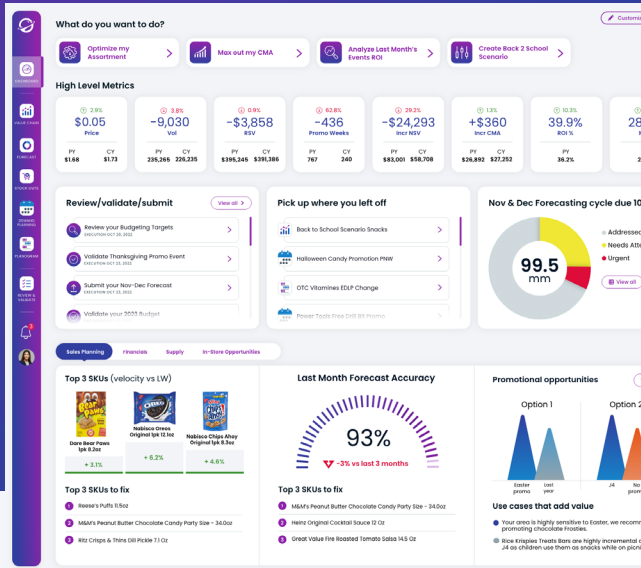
What do you want to do?

Customi

Optimize my Assortment

Max out my CMA

Analyze Last Month's Events ROI

Create Back 2 School Scenario

DASHBOARD

VALUE CHAIN

FORECAST

STOCK DATA

DYNAMIC PLANNING

PLANOGRAM

REVIEW & SIGNOFF

3

High Level Metrics

2.9%
$0.05
Price
PY $1.68
CY $1.73

3.8%
-9,030
Vol
PY 235,265
CY 226,235

0.9%
-$3,858
RSV
PY $395,245
CY $391,386

62.8%
-436
Promo Weeks
PY 767
CY 240

29.2%
-$24,293
Incr NSV
PY $83,001
CY $58,708

1.3%
+$360
Incr CMA
PY $26,892
CY $27,252

10.3%
39.9%
ROI %
PY 38.2%

28

Review/validate/submit

View all

Review your Budgeting Targets
EXECUTION OCT 20, 2022

Validate Thanksgiving Promo Event
EXECUTION OCT 23, 2022

Submit your Nov-Dec Forecast
EXECUTION OCT 23, 2022

Validate your 2023 Budget

Pick up where you left off

Back to School Scenario Snacks

Halloween Candy Promotion PNW

OTC Vitamines EDLP Change

Power Tools Fixx DIY Promo

Nov & Dec Forecasting cycle due 10

99.5
mm

Addressed
Needs Atte
Urgent

View all

Sales Planning
Financials
Supply
In-Store Opportunities

Top 3 SKUs (velocity vs LW)

Dare Bear Paws 1pk 8.2oz
+ 3.1%

Nabisco Oreos Original 1pk 12.1oz
+ 6.2%

Nabisco Chips Ahoy Original 1pk 8.2oz
+ 4.6%

Top 3 SKUs to fix

1 Reese's Puffs 11.5oz

2 M&M's Peanut Butter Chocolate Candy Party Size - 34.0oz

3 Ritz Crisps & Thins Dill Pickle 7.1 Oz

Last Month Forecast Accuracy

93%

-3% vs last 3 months

Top 3 SKUs to fix

1 M&M's Peanut Butter Chocolate Candy Party Size - 34.0oz

2 Heinz Original Cocktail Sauce 12 Oz

3 Great Value Fire Roasted Tomato Salsa 14.5 Oz

Promotional opportunities

Option 1

Option 2

Easter promo

Last year

J4

No

Use cases that add value

Your area is highly sensitive to Easter, we recomm promoting chocolate Frosties.

Rice Krispies Treats Bars are highly incremental d J4 as children use them as snacks while on picnic